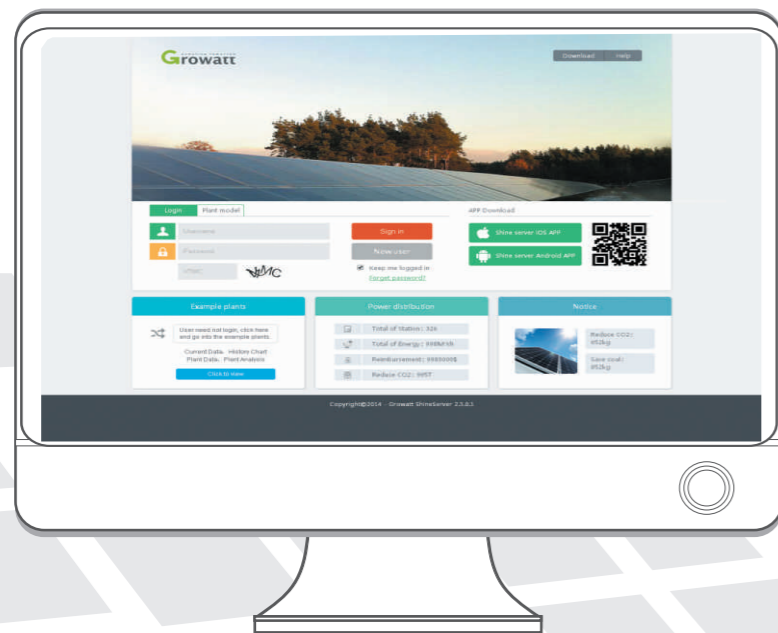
Growatt

Download Help

Login Plant model

Username

Password

VTMC

Sign in

New user

Keep me logged in

Forget password?

APP Download

Shine server iOS APP

Shine server Android APP

Example plants

User need not login, click here and go into the example plants.

Current Data, History Chart Plant Data, Plant Analysis

Click to view

Power distribution

Total of Station: 326

Total of Energy: 998MWh

Reimbursement: 9985000$

Reduce CO2: 995T

Notice

Reduce CO2: 652kg

Save coal: 852kg

Copyright©2014 · Growatt ShineServer 2.3.8.1